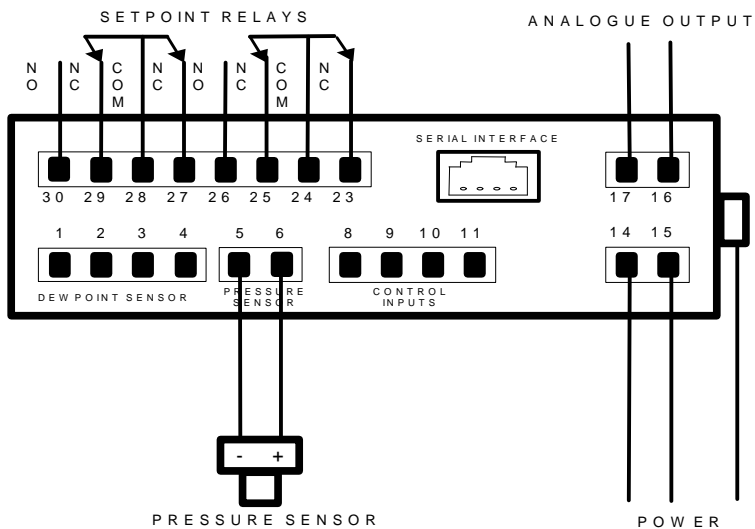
SETPOINT RELAYS

ANALOGUE OUTPUT

NO NC COM NC NO NC COM NC

SERIAL INTERFACE

30 29 28 27 26 25 24 23

17 16

1 2 3 4

5 6

8 9 10 11

14 15

DEW POINT SENSOR

PRESSURE SENSOR

CONTROL INPUTS

- +

PRESSURE SENSOR

POWER